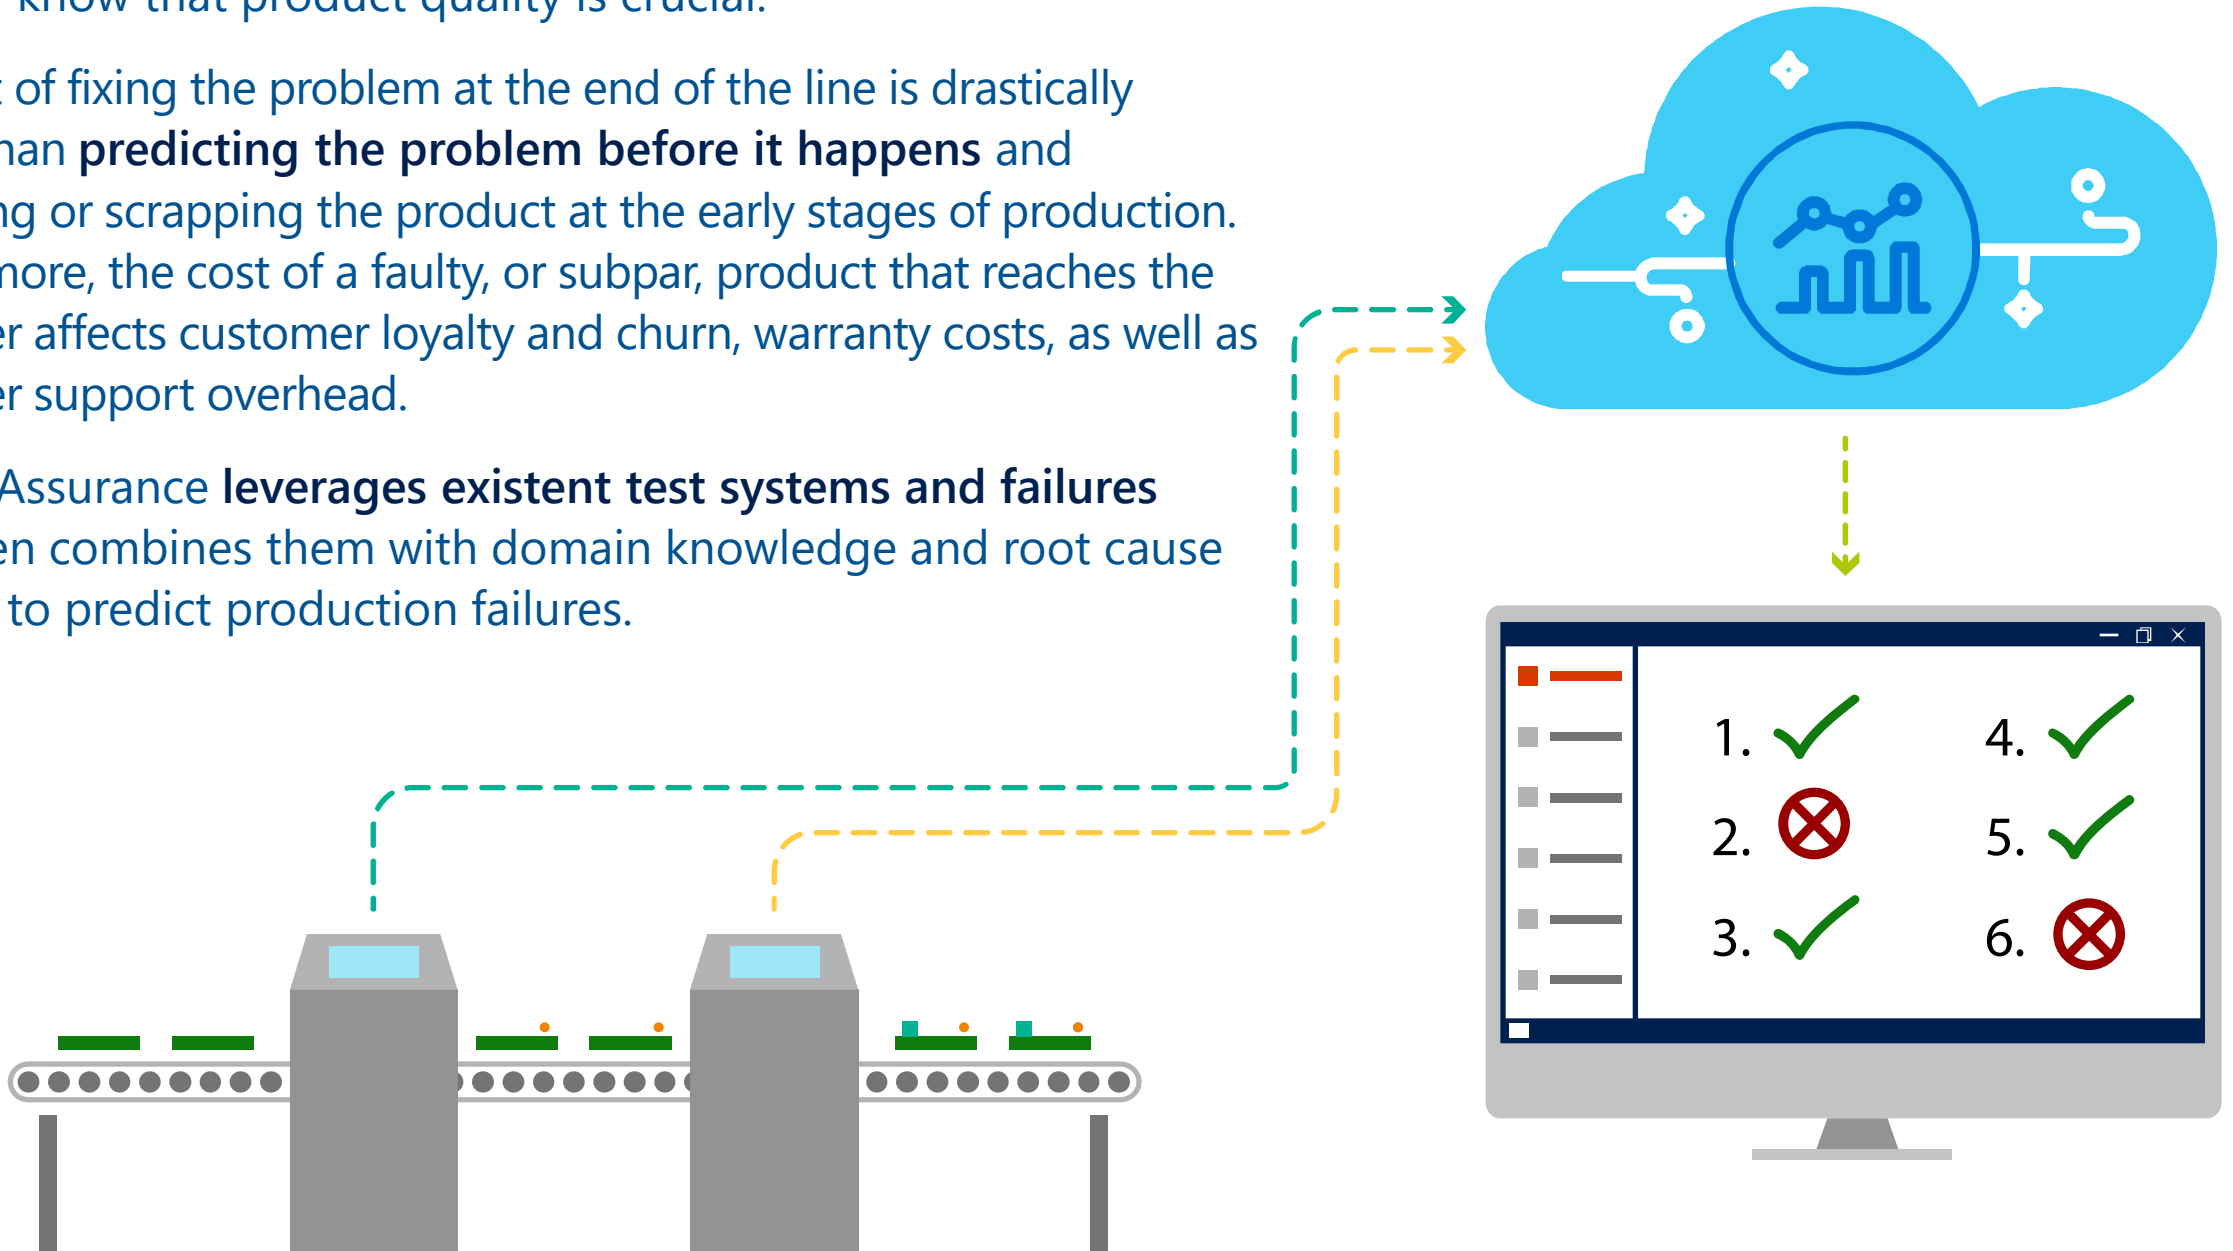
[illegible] know that product quality is crucial.

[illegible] of fixing the problem at the end of the line is drastically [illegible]han **predicting the problem before it happens** and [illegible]ng or scrapping the product at the early stages of production. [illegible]nore, the cost of a faulty, or subpar, product that reaches the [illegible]er affects customer loyalty and churn, warranty costs, as well as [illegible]er support overhead.

Assurance **leverages existent test systems and failures** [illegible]en combines them with domain knowledge and root cause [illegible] to predict production failures.

1.
2.
3.
4.
5.
6.